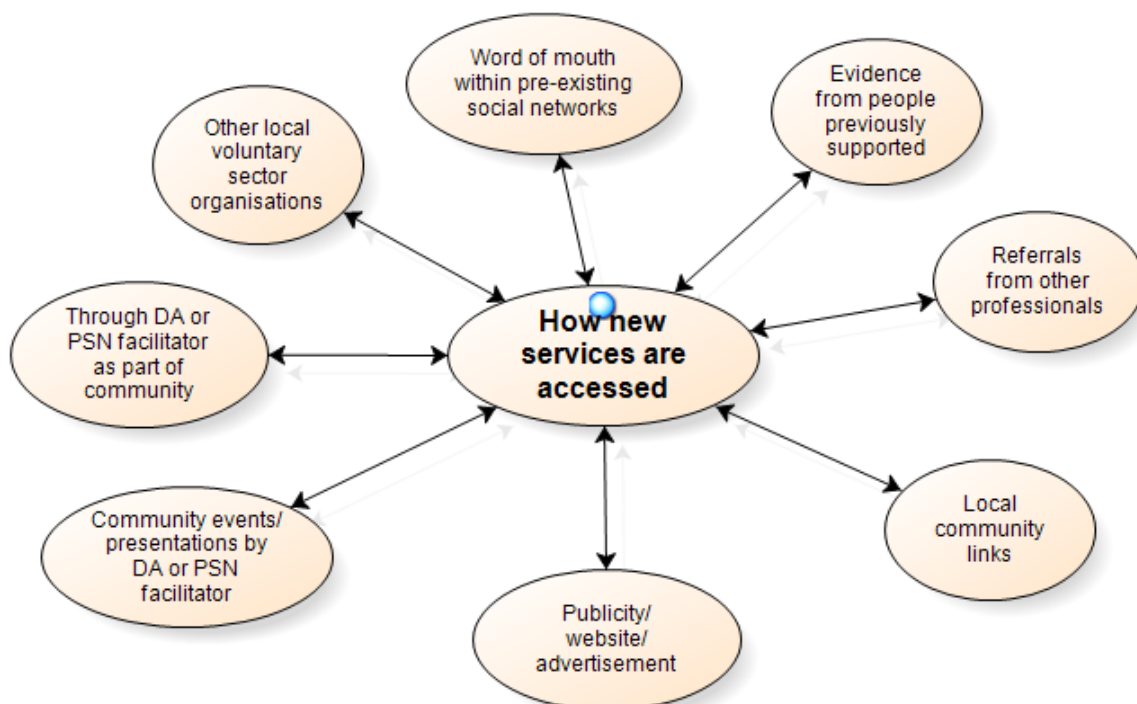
Word of mouth within pre-existing social networks

Evidence from people previously supported

Other local voluntary sector organisations

Referrals from other professionals

Through DA or PSN facilitator as part of community

How new services are accessed

Community events/ presentations by DA or PSN facilitator

Local community links

Publicity/ website/ advertisement